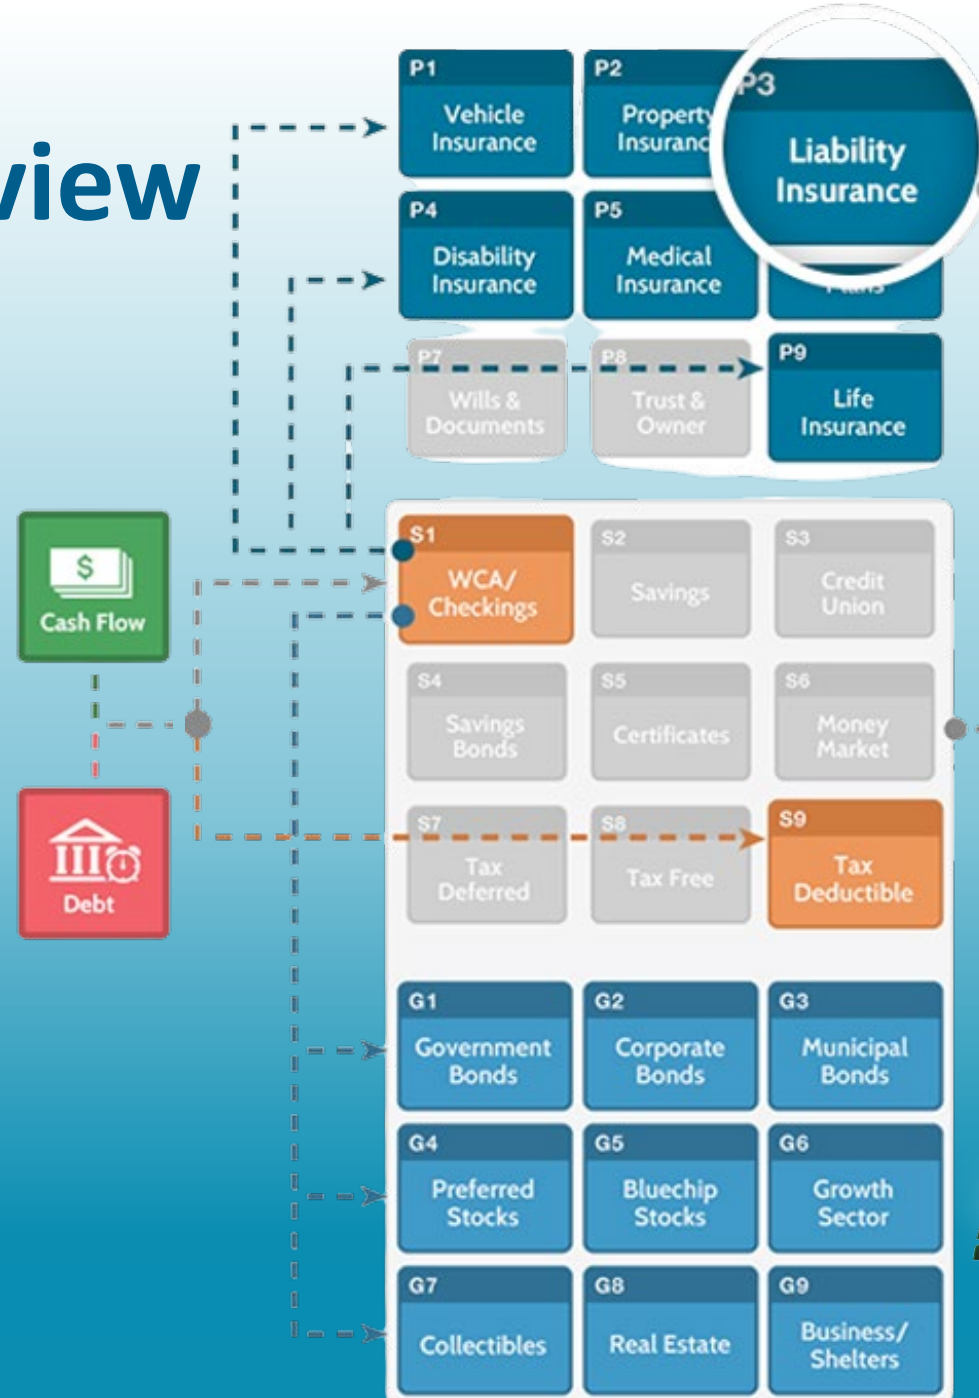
view

P1
Vehicle Insurance

P2
Property Insuranc

P3
Liability Insurance

P4
Disability Insurance

P5
Medical Insurance

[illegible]

P7
Wills & Documents

P8
Trust & Owner

P9
Life Insurance

$
Cash Flow

Debt

S1
WCA/ Checkings

S2
Savings

S3
Credit Union

S4
Savings Bonds

S5
Certificates

S6
Money Market

S7
Tax Deferred

S8
Tax Free

S9
Tax Deductible

G1
Government Bonds

G2
Corporate Bonds

G3
Municipal Bonds

G4
Preferred Stocks

G5
Bluechip Stocks

G6
Growth Sector

G7
Collectibles

G8
Real Estate

G9
Business/ Shelters